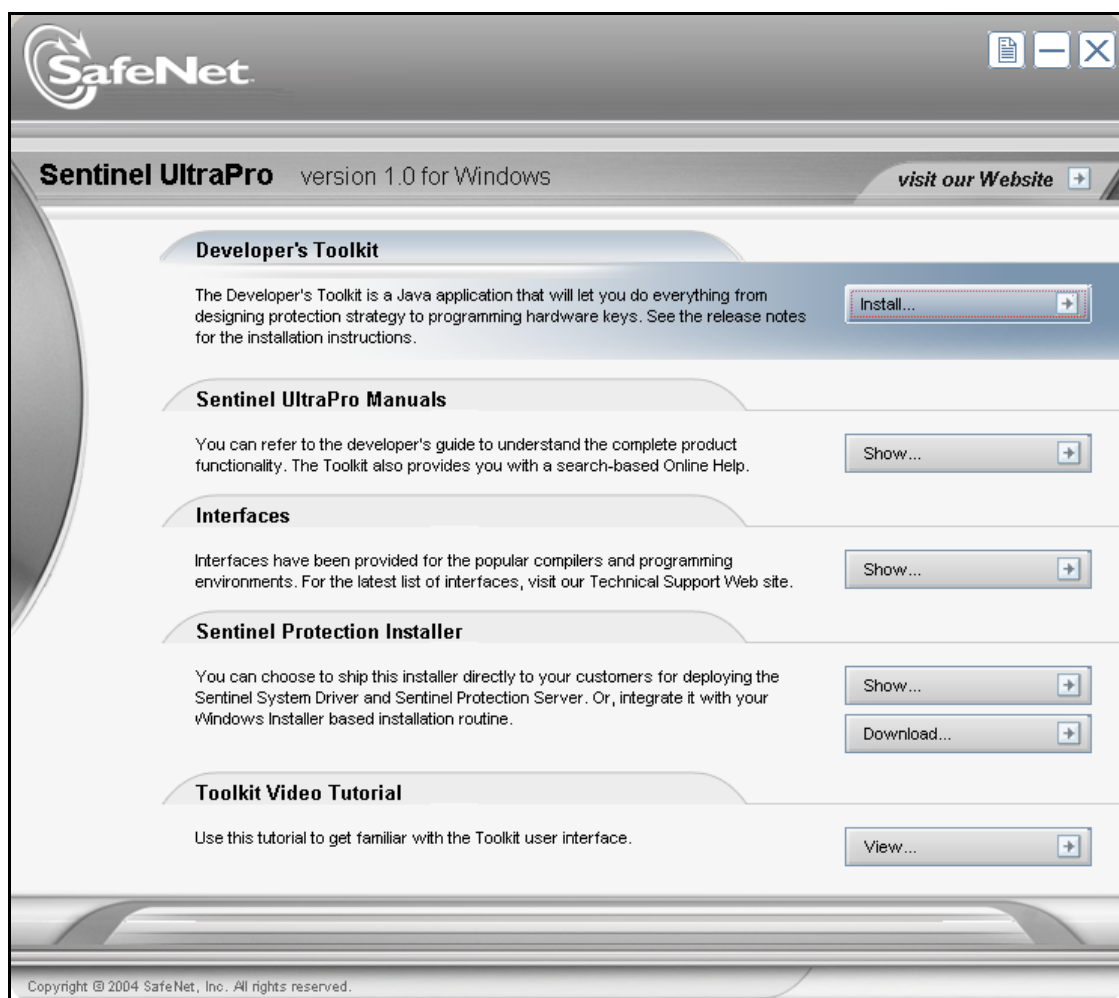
SafeNet

Sentinel UltraPro version 1.0 for Windows

visit our Website

Developer's Toolkit

The Developer's Toolkit is a Java application that will let you do everything from designing protection strategy to programming hardware keys. See the release notes for the installation instructions.

Install...

Sentinel UltraPro Manuals

You can refer to the developer's guide to understand the complete product functionality. The Toolkit also provides you with a search-based Online Help.

Show...

Interfaces

Interfaces have been provided for the popular compilers and programming environments. For the latest list of interfaces, visit our Technical Support Web site.

Show...

Sentinel Protection Installer

You can choose to ship this installer directly to your customers for deploying the Sentinel System Driver and Sentinel Protection Server. Or, integrate it with your Windows Installer based installation routine.

Show...

Download...

Toolkit Video Tutorial

Use this tutorial to get familiar with the Toolkit user interface.

View...

Copyright © 2004 SafeNet, Inc. All rights reserved.